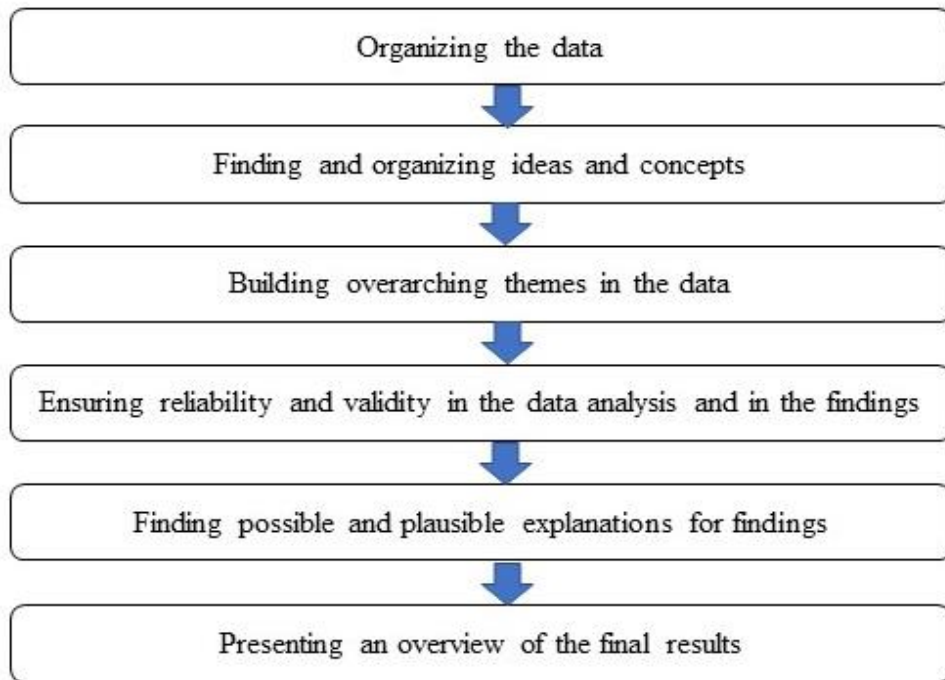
Organizing the data

Finding and organizing ideas and concepts

Building overarching themes in the data

Ensuring reliability and validity in the data analysis and in the findings

Finding possible and plausible explanations for findings

Presenting an overview of the final results